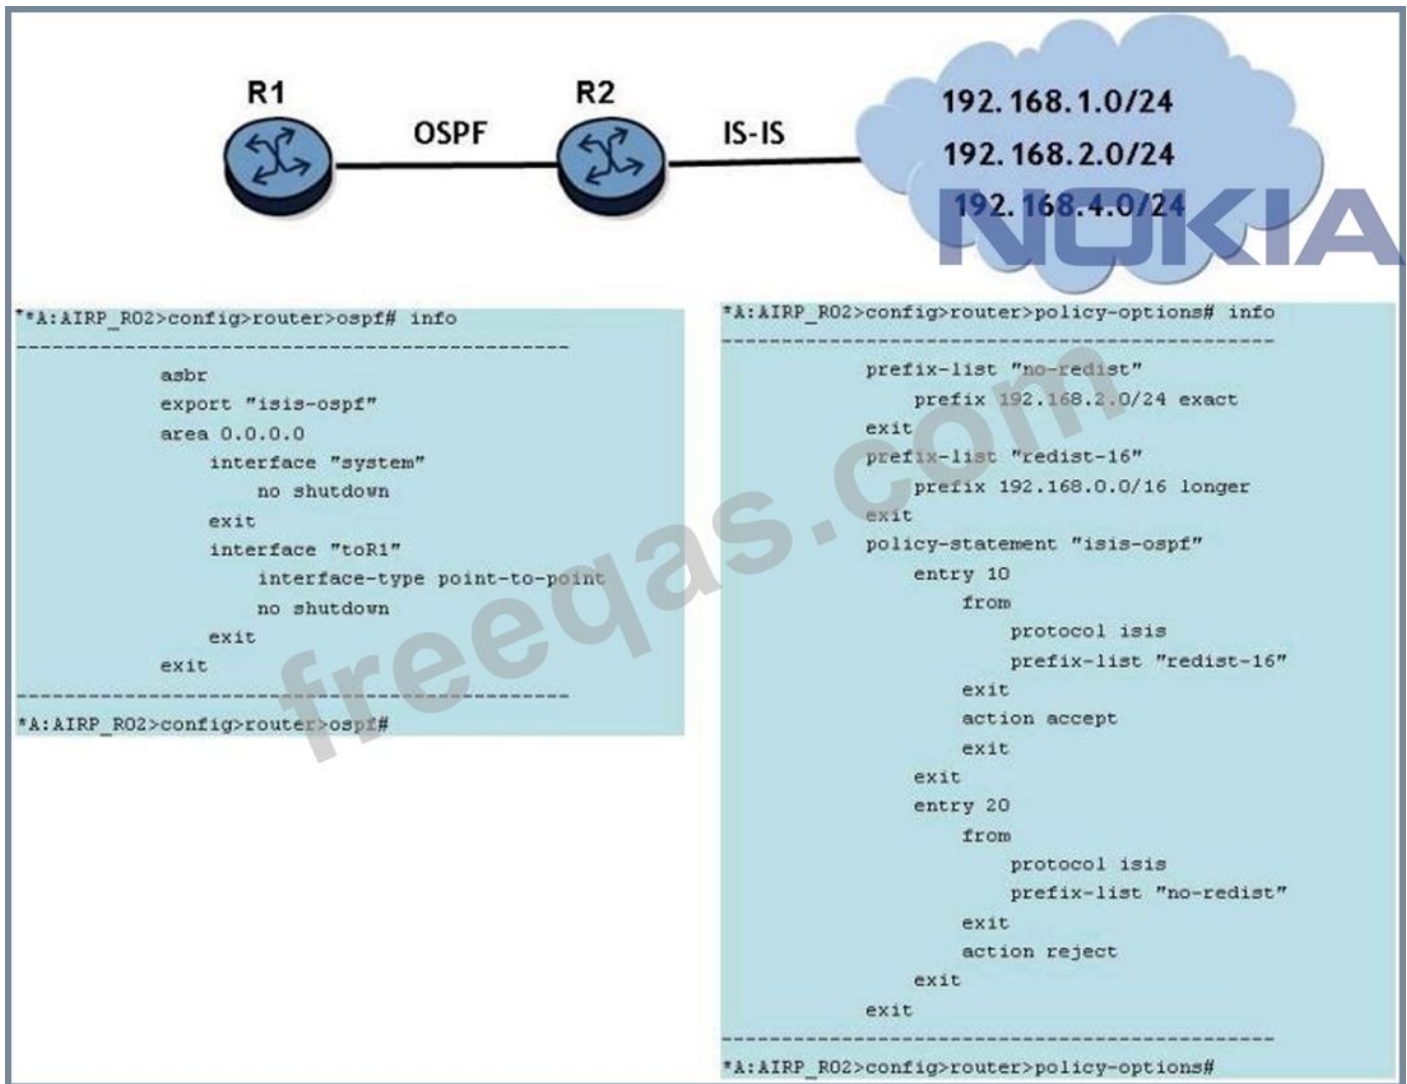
R1

OSPF

R2

IS-IS

192.168.1.0/24
192.168.2.0/24
192.168.4.0/24

NOKIA

freeqas.com

*A:AIRP_R02>config>router>ospf# info
----------------------------------------------
asbr
export "isis-ospf"
area 0.0.0.0
interface "system"
no shutdown
exit
interface "toR1"
interface-type point-to-point
no shutdown
exit
exit
----------------------------------------------
*A:AIRP_R02>config>router>ospf#

*A:AIRP_R02>config>router>policy-options# info
----------------------------------------------
prefix-list "no-redist"
prefix 192.168.2.0/24 exact
exit
prefix-list "redist-16"
prefix 192.168.0.0/16 longer
exit
policy-statement "isis-ospf"
entry 10
from
protocol isis
prefix-list "redist-16"
exit
action accept
exit
exit
entry 20
from
protocol isis
prefix-list "no-redist"
exit
action reject
exit
exit
----------------------------------------------
*A:AIRP_R02>config>router>policy-options#